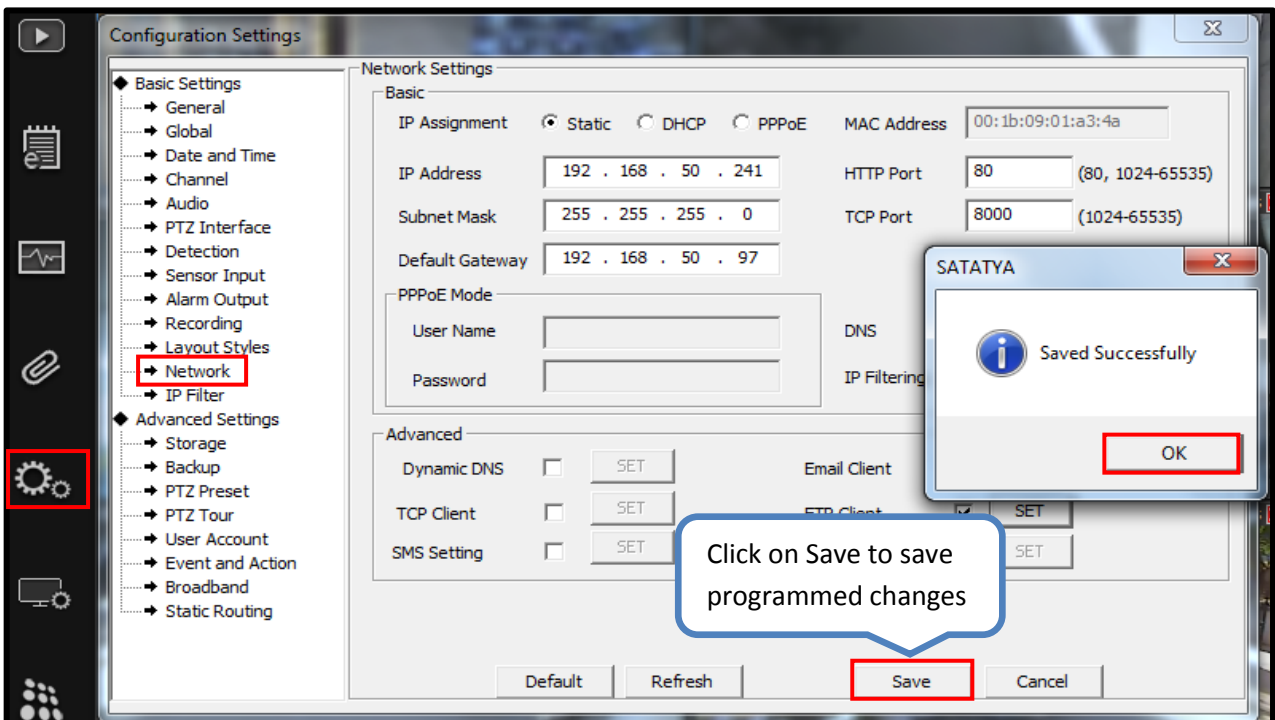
Configuration Settings

Basic Settings
General
Global
Date and Time
Channel
Audio
PTZ Interface
Detection
Sensor Input
Alarm Output
Recording
Layout Styles
Network
IP Filter
Advanced Settings
Storage
Backup
PTZ Preset
PTZ Tour
User Account
Event and Action
Broadband
Static Routing

Network Settings
Basic
IP Assignment Static DHCP PPPoE
MAC Address 00:1b:09:01:a3:4a
IP Address 192 . 168 . 50 . 241
HTTP Port 80 (80, 1024-65535)
Subnet Mask 255 . 255 . 255 . 0
TCP Port 8000 (1024-65535)
Default Gateway 192 . 168 . 50 . 97
PPPoE Mode
User Name
Password
DNS
IP Filtering

Advanced
Dynamic DNS SET
Email Client
TCP Client SET
FTP Client SET
SMS Setting SET
SET

SATATYA
Saved Successfully
OK

Click on Save to save programmed changes

Default Refresh Save Cancel